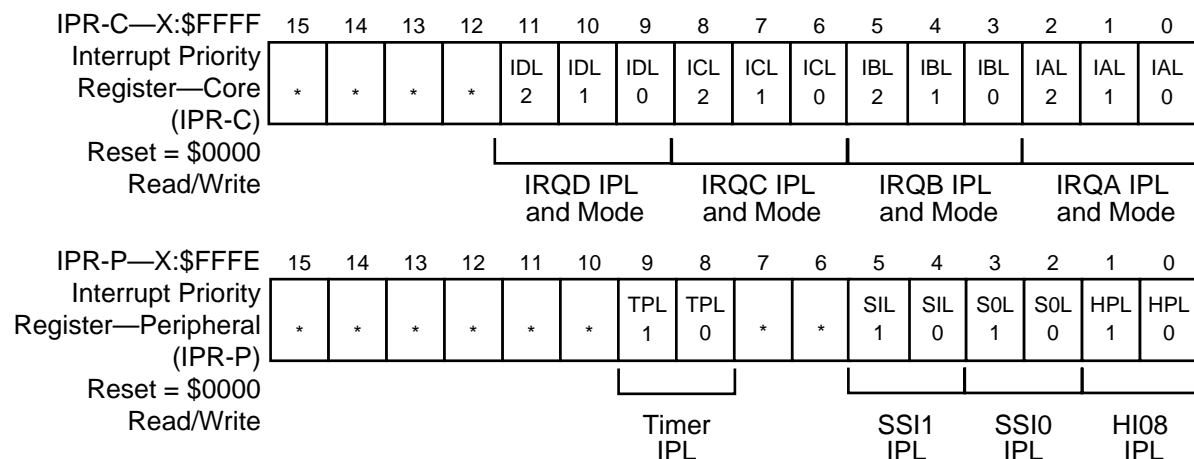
IPR-C—X:$FFFF
Interrupt Priority Register—Core (IPR-C)
Reset = $0000
Read/Write

| 15 | 14 | 13 | 12 | 11 | 10 | 9 | 8 | 7 | 6 | 5 | 4 | 3 | 2 | 1 | 0 |
|---|---|---|---|---|---|---|---|---|---|---|---|---|---|---|---|
| * | * | * | * | IDL 2 | IDL 1 | IDL 0 | ICL 2 | ICL 1 | ICL 0 | IBL 2 | IBL 1 | IBL 0 | IAL 2 | IAL 1 | IAL 0 |

IRQD IPL and Mode
IRQC IPL and Mode
IRQB IPL and Mode
IRQA IPL and Mode

IPR-P—X:$FFFE
Interrupt Priority Register—Peripheral (IPR-P)
Reset = $0000
Read/Write

| 15 | 14 | 13 | 12 | 11 | 10 | 9 | 8 | 7 | 6 | 5 | 4 | 3 | 2 | 1 | 0 |
|---|---|---|---|---|---|---|---|---|---|---|---|---|---|---|---|
| * | * | * | * | * | * | TPL 1 | TPL 0 | * | * | SIL 1 | SIL 0 | S0L 1 | S0L 0 | HPL 1 | HPL 0 |

Timer IPL
SSI1 IPL
SSI0 IPL
HI08 IPL